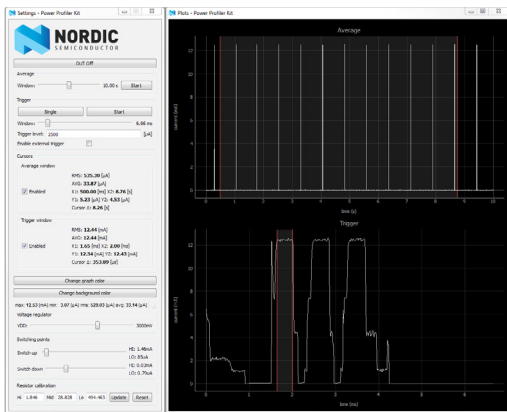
Settings - Power Profiler Kit

NORDIC
SEMICONDUCTOR

DUT Off

Average
Window: 10.00 s Start

Trigger
Single Start
Window: 6.46 ms
Trigger level: 2500 [µA]
Enable external trigger

Cursors
Average window
RMS: 535.30 [µA]
AVG: 33.87 [µA]
X1: 500.00 [ms] X2: 8.76 [s]
Y1: 5.23 [µA] Y2: 4.53 [µA]
Cursor Δ: 8.26 [s]
Enabled

Trigger window
RMS: 12.44 [mA]
AVG: 12.44 [mA]
X1: 1.65 [ms] X2: 2.00 [ms]
Y1: 12.54 [mA] Y2: 12.45 [mA]
Cursor Δ: 353.09 [µs]
Enabled

Change graph color
Change background color

max: 12.53 [mA] min: 3.07 [µA] rms: 520.03 [µA] avg: 33.14 [µA]

Voltage regulator
VDD: 3000mV

Switching points
Switch up HI: 1.46mA LO: 85uA
Switch down HI: 0.03mA LO: 0.75uA

Resistor calibration
Hi: 1.846 Mid: 28.826 Lo: 494.465 Update Reset

Plots - Power Profiler Kit

Average
Current [µA]
12
10
8
6
4
2
0
0 1 2 3 4 5 6 7 8 9 10
time [s]

Trigger
Current [mA]
12
10
8
6
4
2
0
0 2 4 6
time [ms]